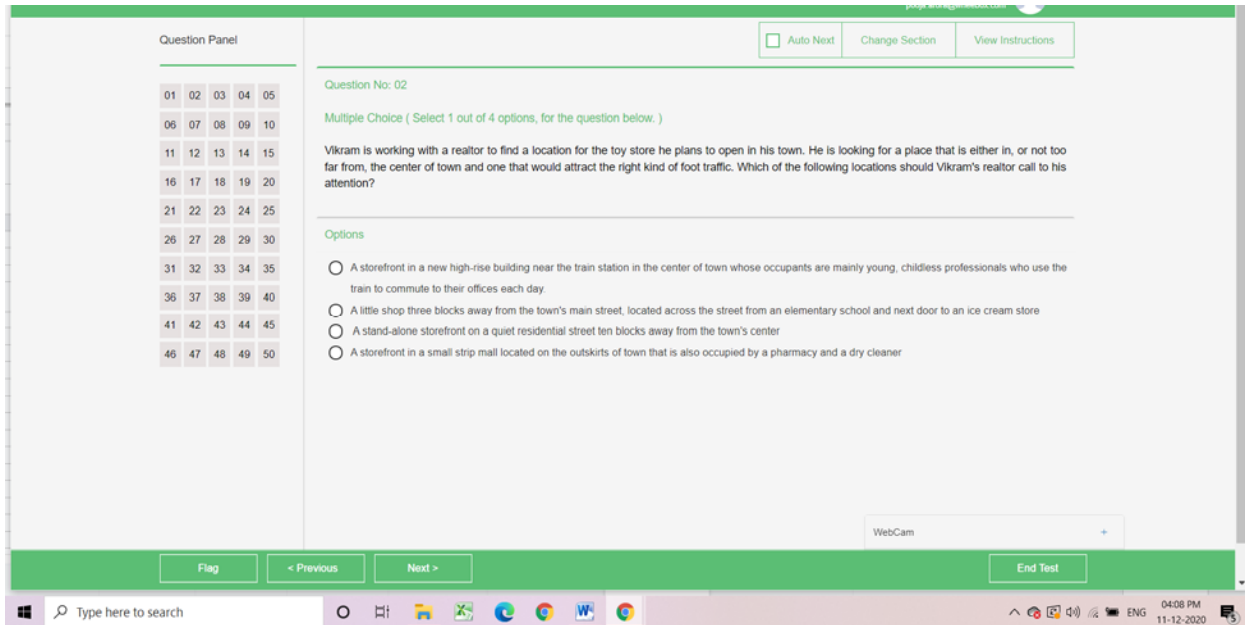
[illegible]

Question Panel

01 02 03 04 05
06 07 08 09 10
11 12 13 14 15
16 17 18 19 20
21 22 23 24 25
26 27 28 29 30
31 32 33 34 35
36 37 38 39 40
41 42 43 44 45
46 47 48 49 50

Auto Next
Change Section
View Instructions

Question No: 02

Multiple Choice ( Select 1 out of 4 options, for the question below. )

Vikram is working with a realtor to find a location for the toy store he plans to open in his town. He is looking for a place that is either in, or not too far from, the center of town and one that would attract the right kind of foot traffic. Which of the following locations should Vikram's realtor call to his attention?

Options

A storefront in a new high-rise building near the train station in the center of town whose occupants are mainly young, childless professionals who use the train to commute to their offices each day.

A little shop three blocks away from the town's main street, located across the street from an elementary school and next door to an ice cream store

A stand-alone storefront on a quiet residential street ten blocks away from the town's center

A storefront in a small strip mall located on the outskirts of town that is also occupied by a pharmacy and a dry cleaner

WebCam +

Flag
< Previous
Next >
End Test

Type here to search

ENG 04:08 PM 11-12-2020
5